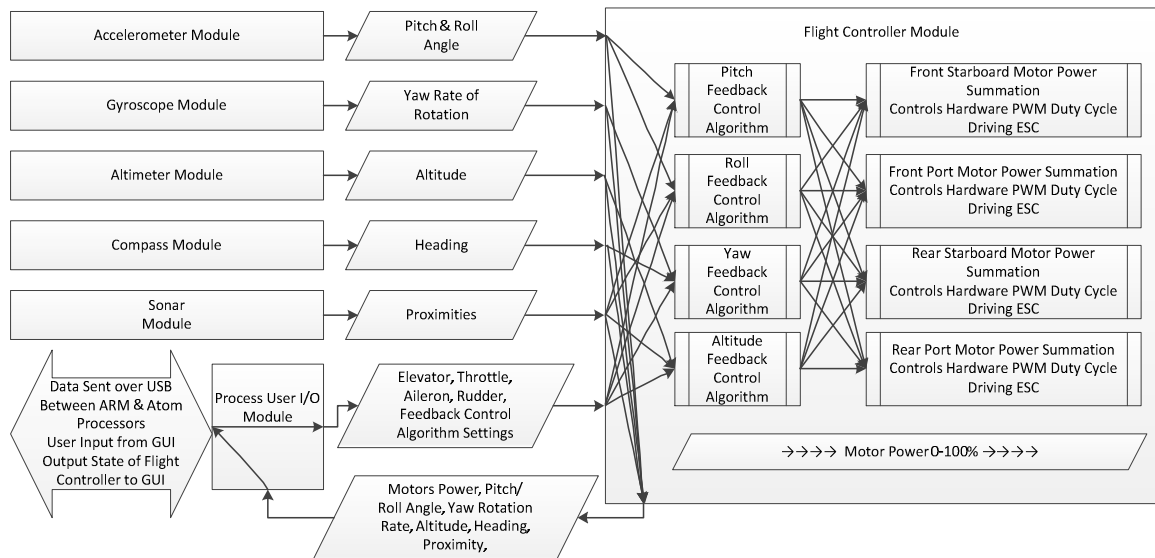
Accelerometer Module

Pitch & Roll Angle

Gyroscope Module

Yaw Rate of Rotation

Altimeter Module

Altitude

Compass Module

Heading

Sonar Module

Proximities

Data Sent over USB Between ARM & Atom Processors User Input from GUI Output State of Flight Controller to GUI

Process User I/O Module

Elevator, Throttle, Aileron, Rudder, Feedback Control Algorithm Settings

Motors Power, Pitch/ Roll Angle, Yaw Rotation Rate, Altitude, Heading, Proximity,

Flight Controller Module

Pitch Feedback Control Algorithm

Roll Feedback Control Algorithm

Yaw Feedback Control Algorithm

Altitude Feedback Control Algorithm

Front Starboard Motor Power Summation Controls Hardware PWM Duty Cycle Driving ESC

Front Port Motor Power Summation Controls Hardware PWM Duty Cycle Driving ESC

Rear Starboard Motor Power Summation Controls Hardware PWM Duty Cycle Driving ESC

Rear Port Motor Power Summation Controls Hardware PWM Duty Cycle Driving ESC

→→→→ Motor Power 0-100% →→→→